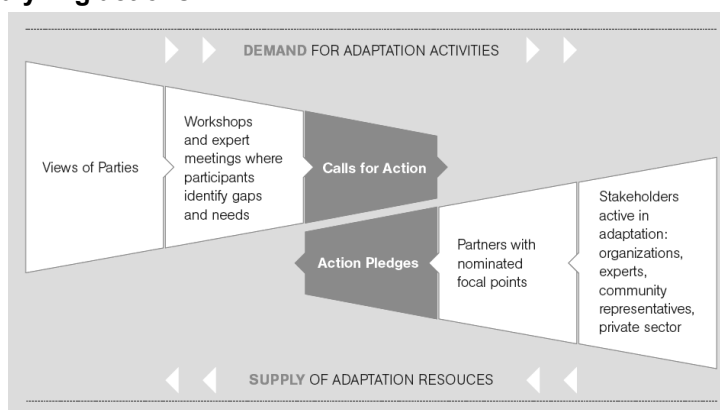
DEMAND FOR ADAPTATION ACTIVITIES

Views of Parties

Workshops and expert meetings where participants identify gaps and needs

Calls for Action

Action Pledges

Partners with nominated focal points

Stakeholders active in adaptation: organizations, experts, community representatives, private sector

SUPPLY OF ADAPTATION RESOUCES